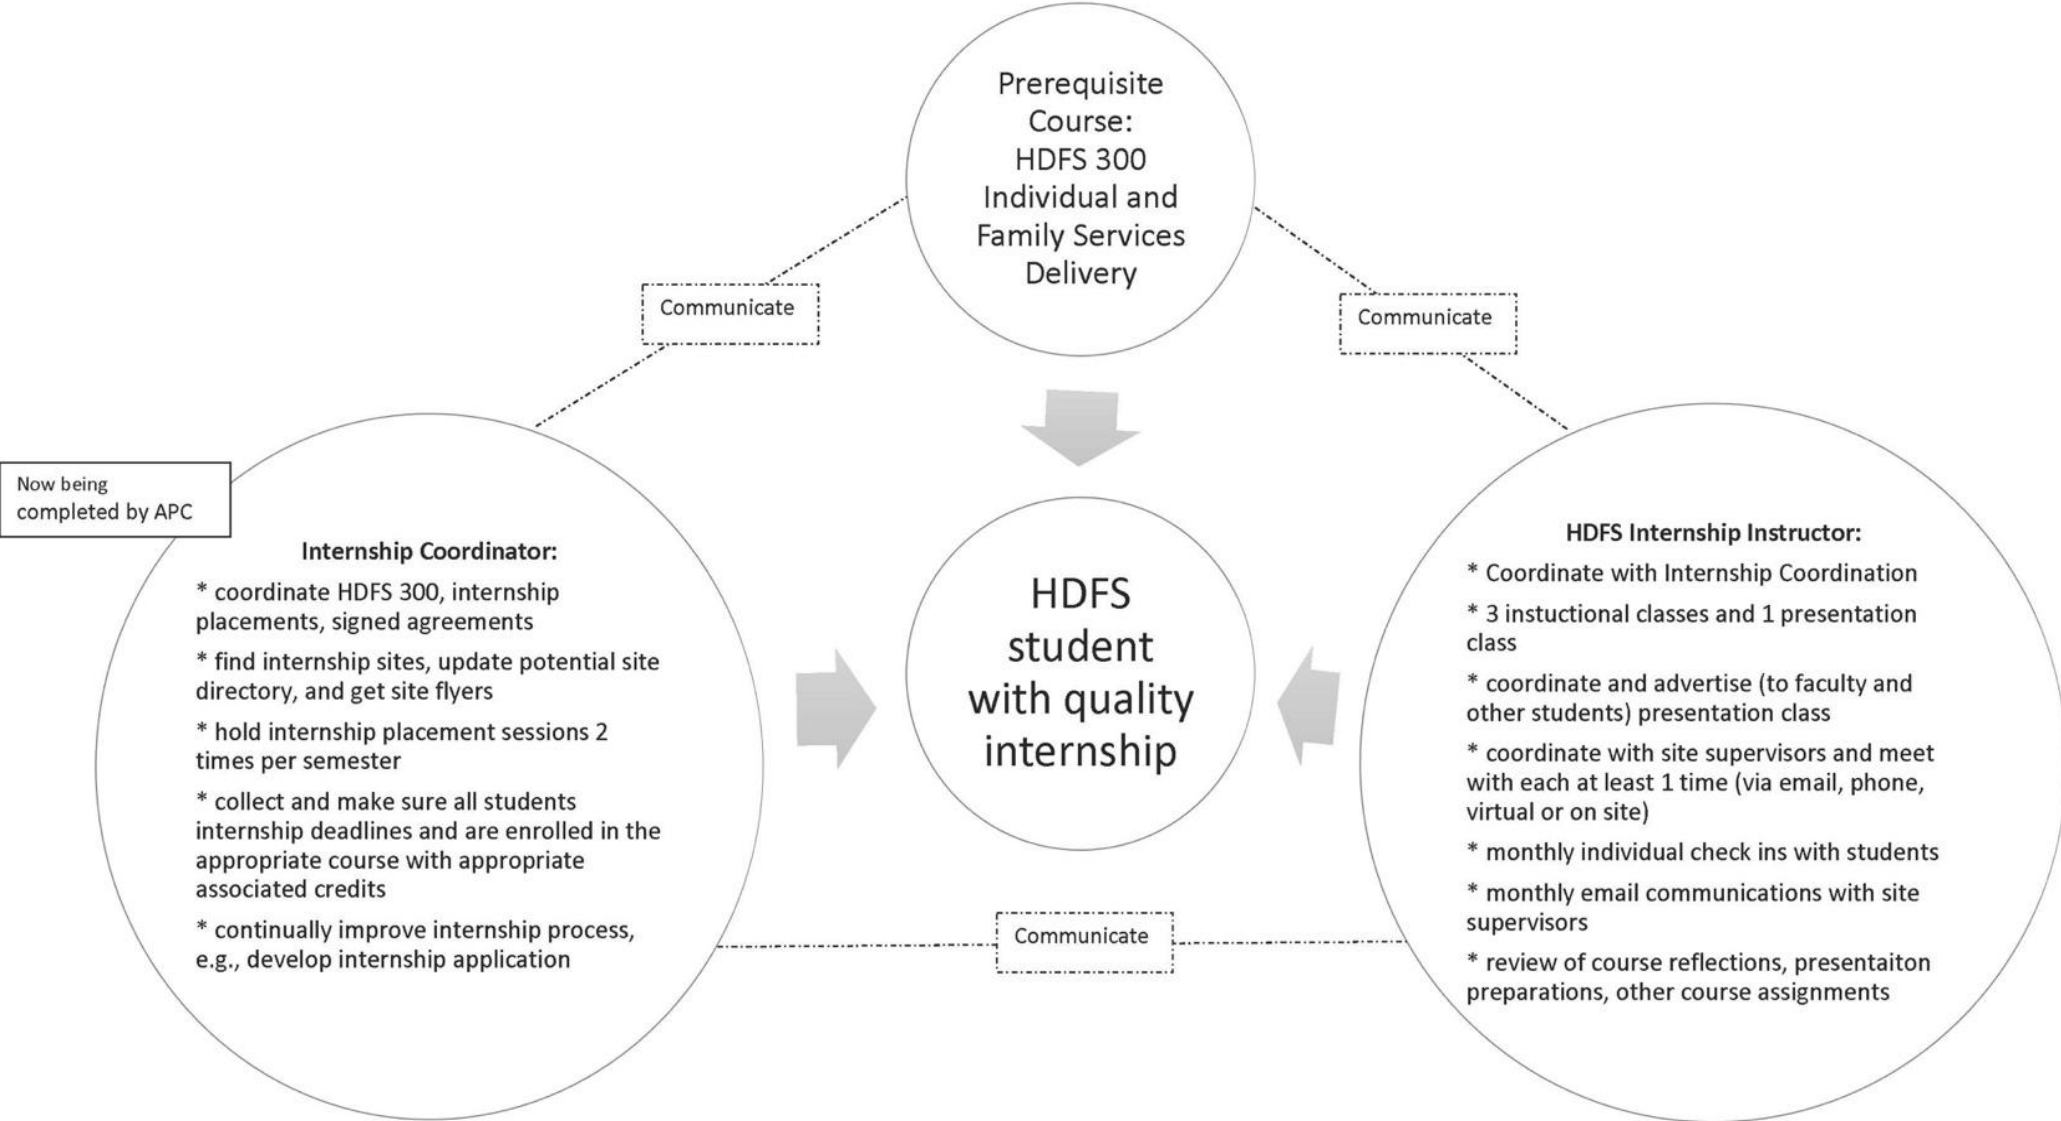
Prerequisite Course: HDFS 300 Individual and Family Services Delivery

Communicate

Communicate

Now being completed by APC

Internship Coordinator:

* coordinate HDFS 300, internship placements, signed agreements

* find internship sites, update potential site directory, and get site flyers

* hold internship placement sessions 2 times per semester

* collect and make sure all students internship deadlines and are enrolled in the appropriate course with appropriate associated credits

* continually improve internship process, e.g., develop internship application

HDFS student with quality internship

HDFS Internship Instructor:

* Coordinate with Internship Coordination

* 3 instuctional classes and 1 presentation class

* coordinate and advertise (to faculty and other students) presentation class

* coordinate with site supervisors and meet with each at least 1 time (via email, phone, virtual or on site)

* monthly individual check ins with students

* monthly email communications with site supervisors

* review of course reflections, presentaiton preparations, other course assignments

Communicate